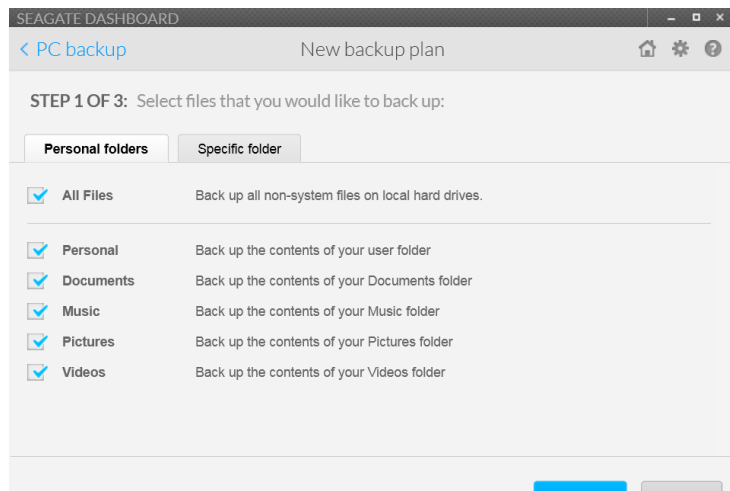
SEAGATE DASHBOARD

< PC backup

New backup plan

STEP 1 OF 3: Select files that you would like to back up:

Personal folders

Specific folder

All Files Back up all non-system files on local hard drives.

Personal Back up the contents of your user folder

Documents Back up the contents of your Documents folder

Music Back up the contents of your Music folder

Pictures Back up the contents of your Pictures folder

Videos Back up the contents of your Videos folder